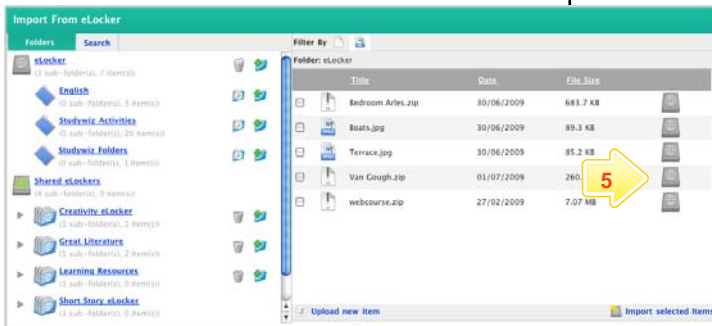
Import From eLocker

Folders | Search

eLocker
(3 sub-folder(s), 7 item(s))

English
(0 sub-folder(s), 3 item(s))

Studywiz Activities
(0 sub-folder(s), 20 item(s))

Studywiz Folders
(0 sub-folder(s), 1 item(s))

Shared eLockers
(4 sub-folder(s), 0 item(s))

Creativity eLocker
(1 sub-folder(s), 1 item(s))

Great Literature
(1 sub-folder(s), 2 item(s))

Learning Resources
(1 sub-folder(s), 0 item(s))

Short Story eLocker
(1 sub-folder(s), 0 item(s))

Filter By

Folder: eLocker

| Title | Date | File Size |
|---|---|---|
| Bedroom Arles.zip | 30/06/2009 | 683.7 KB |
| Boats.jpg | 30/06/2009 | 89.3 KB |
| Terrace.jpg | 30/06/2009 | 85.2 KB |
| Van Gough.zip | 01/07/2009 | 260. |
| webcourse.zip | 27/02/2009 | 7.07 MB |

5

Upload new item

Import selected Item